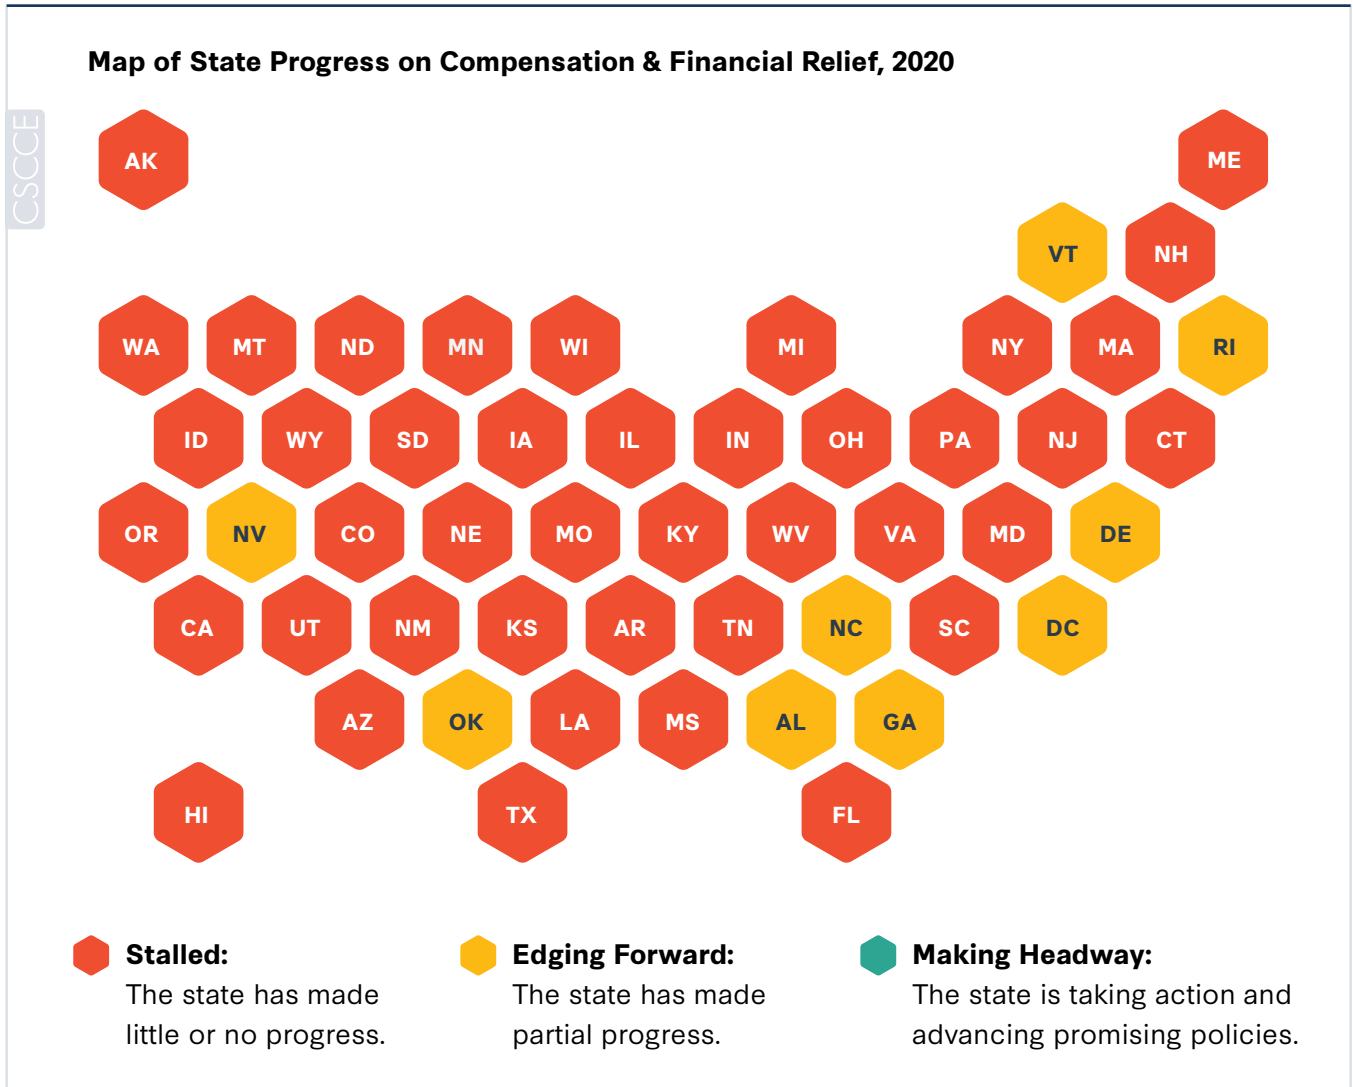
Map of State Progress on Compensation & Financial Relief, 2020

CSCCE

AK ME

VT NH

WA MT ND MN WI MI NY MA RI

ID WY SD IA IL IN OH PA NJ CT

OR NV CO NE MO KY WV VA MD DE

CA UT NM KS AR TN NC SC DC

AZ OK LA MS AL GA

HI TX FL

Stalled: The state has made little or no progress.

Edging Forward: The state has made partial progress.

Making Headway: The state is taking action and advancing promising policies.